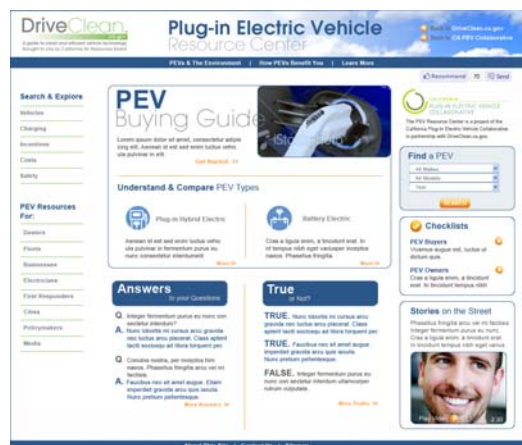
DriveClean
A guide to clean and efficient vehicle technology brought to you by California Air Resources Board

Plug-in Electric Vehicle
Resource Center

Back to DriveClean.ca.gov
Back to CA PEV Collaborative

PEVs & The Environment | How PEVs Benefit You | Learn More

Recommend | Send

Search & Explore
Vehicles
Charging
Incentives
Costs
Safety

PEV Resources For:
Dealers
Fleets
Businesses
Electricians
First Responders
Cities
Policymakers
Media

PEV
Buying Guide
Lorem ipsum dolor sit amet, consectetur adipis sing elit. Aenean id est sed enim luctus vehic ula pulvinar in elit.
Get Started >>
Step One

Understand & Compare PEV Types
Plug-in Hybrid Electric
Aenean id est sed enim luctus vehic ula pulvinar in fermentum purus eu nunc consectetur interdumerit
More >>
Battery Electric
Cras a ligula enim, a tincidunt erat. In et tempus nibh eget varluaper inceptos nunc. Phasellus fringilla.
More >>

Answers
to your Questions
Q. Integer fermentum purus eu nunc con sectetur interdum?
A. Nunc lobortis mi cursus arcu gravida nec luctus arcu placerat. Class aptent taciti sociosqu ad litora torquent per.
Q. Convallis mattis, per inceptos him naeos. Phasellus fringilla arcu vel mi facilisis.
A. Faucibus nec sit amet augue. Etiam imperdiet gravida arcu quis iaculis. Nunc pretium pellentesque.
More Answers >>

True
or Not?
TRUE. Nunc lobortis mi cursus arcu gravida nec luctus arcu placerat. Class aptent taciti sociosqu ad litora torquent per.
TRUE. Faucibus nec sit amet augue imperdiet gravida arcu quis iaculis. Nunc pretium pellentesque.
FALSE. Integer fermentum purus eu nunc con sectetur interdum ullamcorper rutrum vulputate.
More Truths >>

California Plug-in Electric Vehicle Collaborative
The PEV Resource Center is a project of the California Plug-in Electric Vehicle Collaborative in partnership with DriveClean.ca.gov.

Find a PEV
All Makes
All Models
Year
Search

Checklists
PEV Buyers
Vivamus augue est, luctus ut dictum quis.
PEV Owners
Cras a ligula enim, a tincidunt erat. In et tempus nibh tempus nibh

Stories on the Street
Phasellus fringilla arcu vel mi facilisis. Integer fermentum purus eu nunc. Cras a ligula enim, a tincidunt erat. In tincidunt tempus nibh eget varius.
Play video 2:30

About This Site | Contact Us | Sitemap